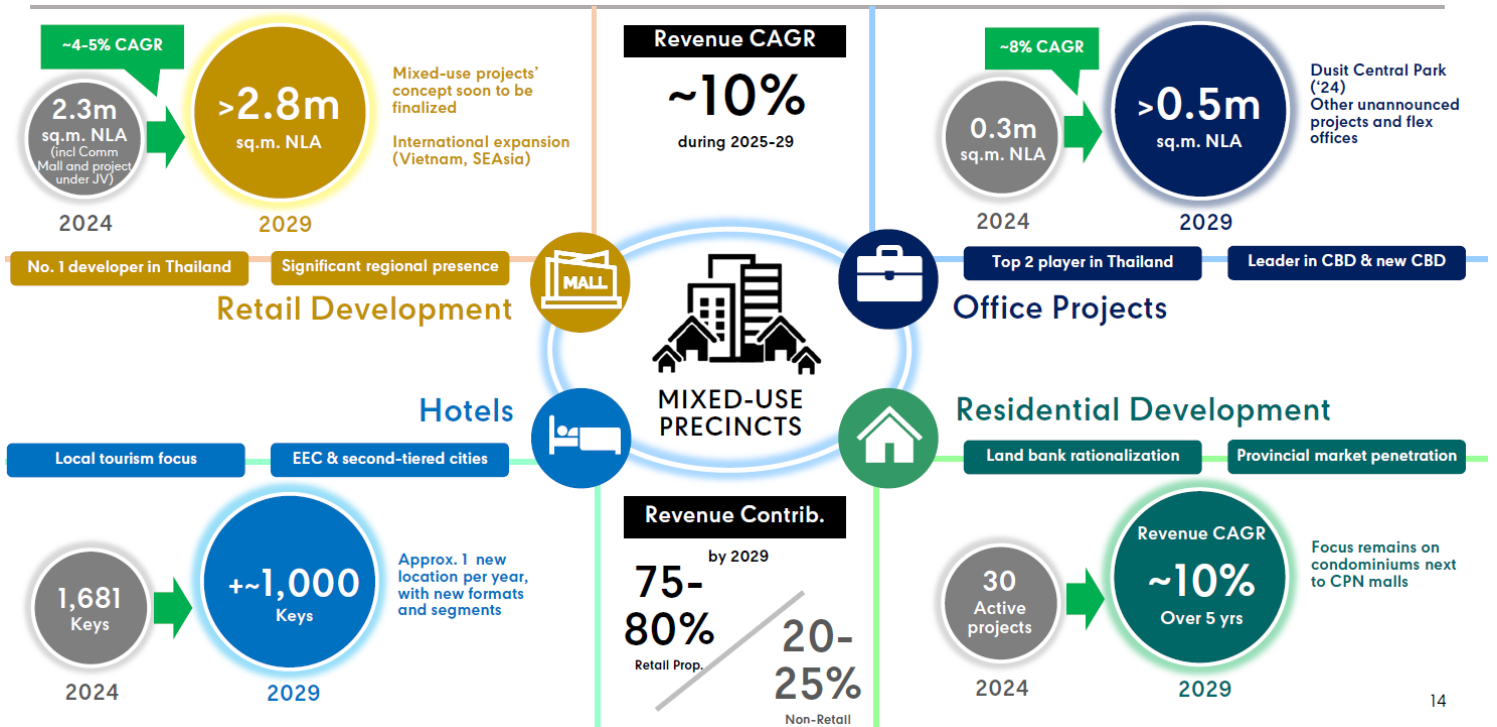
~4-5% CAGR

2.3m sq.m. NLA (incl Comm Mall and project under JV)

>2.8m sq.m. NLA

Mixed-use projects' concept soon to be finalized

International expansion (Vietnam, SEAsia)

2024

2029

Revenue CAGR

~10%

during 2025-29

~8% CAGR

0.3m sq.m. NLA

>0.5m sq.m. NLA

Dusit Central Park ('24)
Other unannounced projects and flex offices

2024

2029

No. 1 developer in Thailand

Significant regional presence

MALL

Retail Development

Top 2 player in Thailand

Leader in CBD & new CBD

Office Projects

MIXED-USE PRECINCTS

Hotels

Residential Development

Local tourism focus

EEC & second-tiered cities

Land bank rationalization

Provincial market penetration

Revenue Contrib.

by 2029

75-80%

Retail Prop.

20-25%

Non-Retail

1,681 Keys

+~1,000 Keys

Approx. 1 new location per year, with new formats and segments

2024

2029

30 Active projects

Revenue CAGR ~10% Over 5 yrs

Focus remains on condominiums next to CPN malls

2024

2029

14